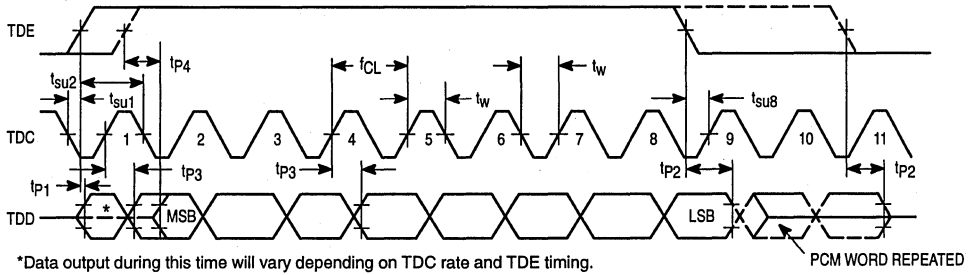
TDE

$t_{P4}$

$f_{CL}$

$t_w$

$t_{su2}$

$t_{su1}$

$t_w$

$t_{su8}$

TDC

1

2

3

4

5

6

7

8

9

10

11

$t_{P3}$

$t_{P3}$

$t_{P2}$

$t_{P2}$

$t_{P1}$

TDD

*

MSB

LSB

X

X

*Data output during this time will vary depending on TDC rate and TDE timing.

PCM WORD REPEATED